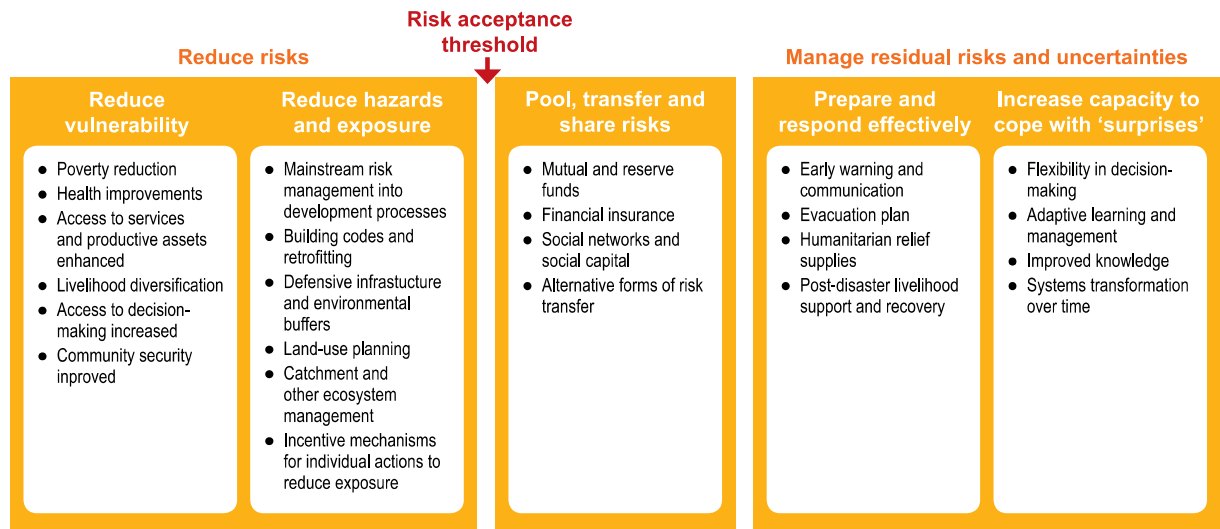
Risk acceptance threshold

Reduce risks

Reduce vulnerability

- Poverty reduction
- Health improvements
- Access to services and productive assets enhanced
- Livelihood diversification
- Access to decision-making increased
- Community security inproved

Reduce hazards and exposure

- Mainstream risk management into development processes
- Building codes and retrofitting
- Defensive infrastucture and environmental buffers
- Land-use planning
- Catchment and other ecosystem management
- Incentive mechanisms for individual actions to reduce exposure

Pool, transfer and share risks

- Mutual and reserve funds
- Financial insurance
- Social networks and social capital
- Alternative forms of risk transfer

Manage residual risks and uncertainties

Prepare and respond effectively

- Early warning and communication
- Evacuation plan
- Humanitarian relief supplies
- Post-disaster livelihood support and recovery

Increase capacity to cope with 'surprises'

- Flexibility in decision-making
- Adaptive learning and management
- Improved knowledge
- Systems transformation over time